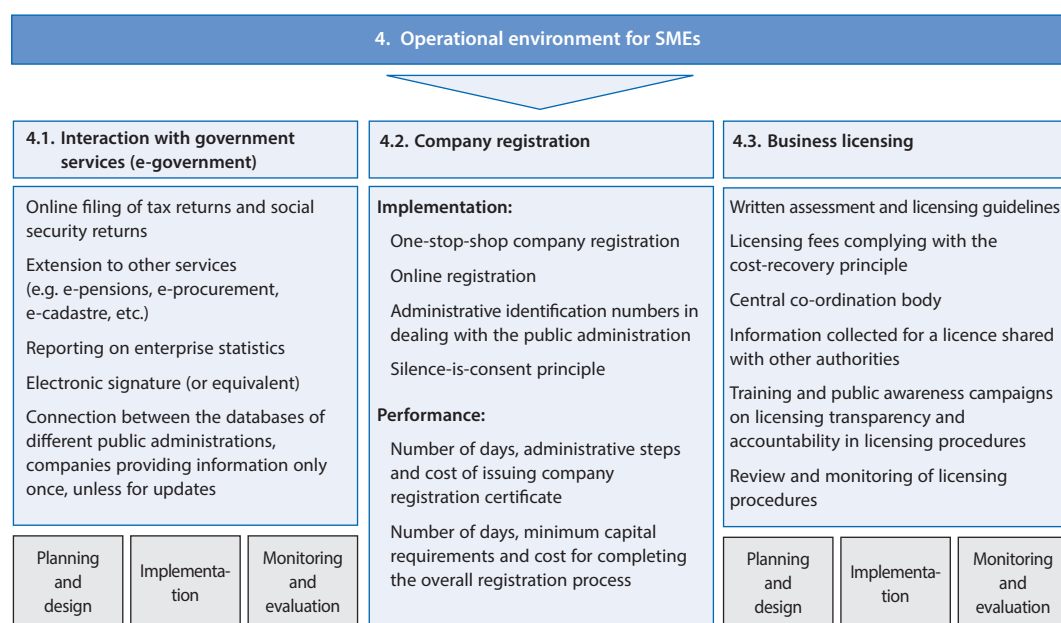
4. Operational environment for SMEs

4.1. Interaction with government services (e-government)

Online filing of tax returns and social security returns

Extension to other services (e.g. e-pensions, e-procurement, e-cadastre, etc.)

Reporting on enterprise statistics

Electronic signature (or equivalent)

Connection between the databases of different public administrations, companies providing information only once, unless for updates

Planning and design

Implementation

Monitoring and evaluation

4.2. Company registration

Implementation:

One-stop-shop company registration

Online registration

Administrative identification numbers in dealing with the public administration

Silence-is-consent principle

Performance:

Number of days, administrative steps and cost of issuing company registration certificate

Number of days, minimum capital requirements and cost for completing the overall registration process

4.3. Business licensing

Written assessment and licensing guidelines

Licensing fees complying with the cost-recovery principle

Central co-ordination body

Information collected for a licence shared with other authorities

Training and public awareness campaigns on licensing transparency and accountability in licensing procedures

Review and monitoring of licensing procedures

Planning and design

Implementation

Monitoring and evaluation